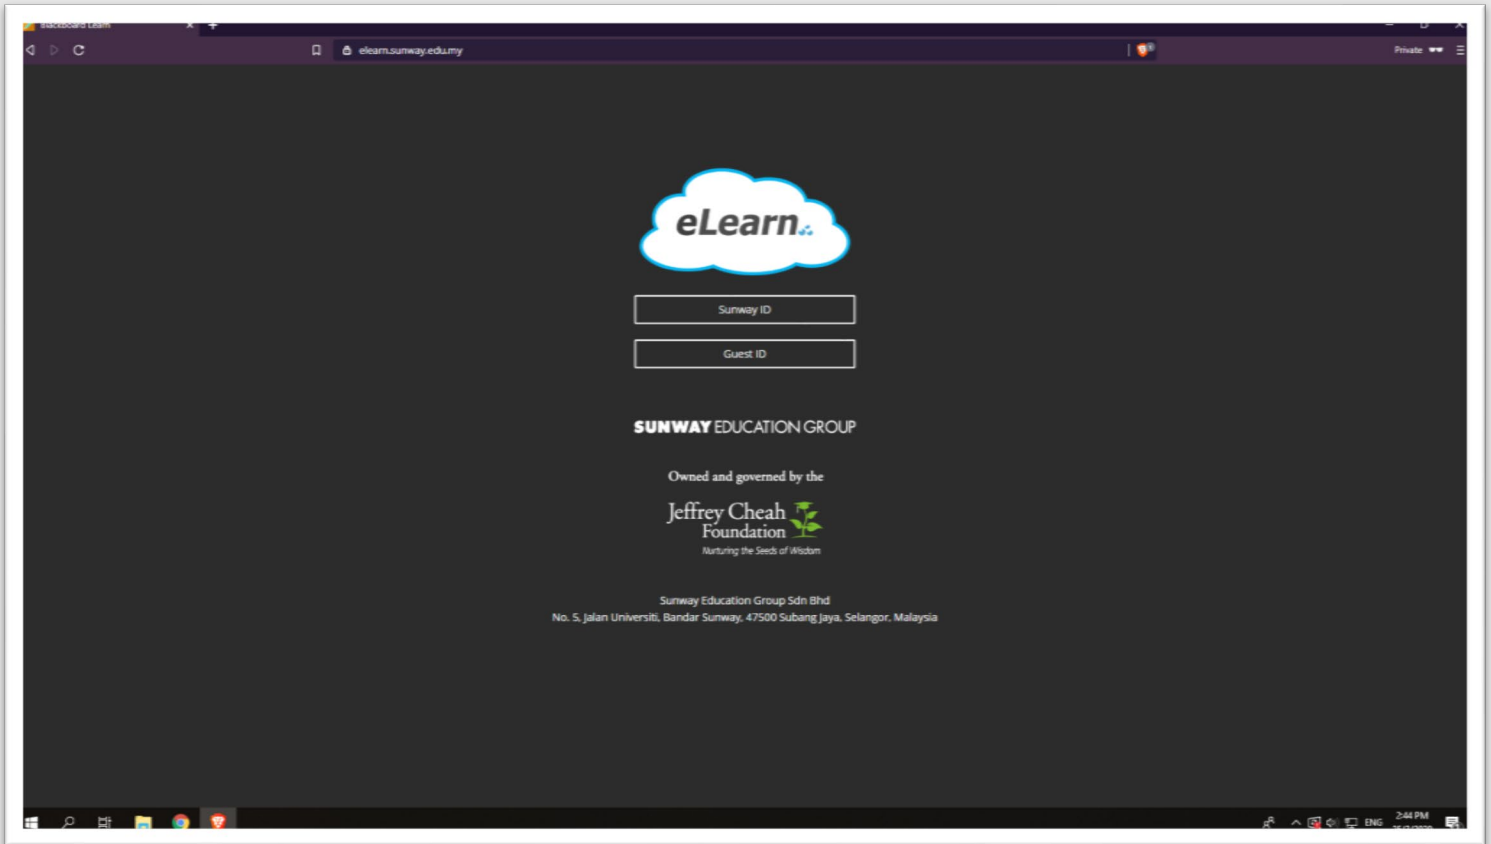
Blackboard Learn

elearn.sunway.edu.my

Private

eLearn

Sunway ID

Guest ID

SUNWAY EDUCATION GROUP

Owned and governed by the

Jeffrey Cheah Foundation

Nurturing the Seeds of Wisdom

Sunway Education Group Sdn Bhd
No. 5, Jalan Universiti, Bandar Sunway, 47500 Subang Jaya, Selangor, Malaysia

ENG 2:44 PM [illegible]